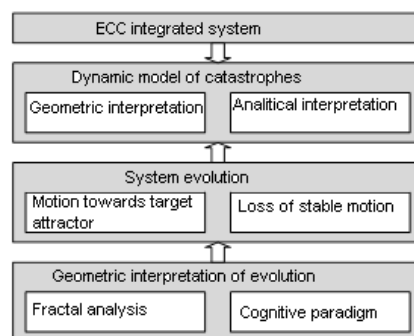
ECC integrated system

Dynamic model of catastrophes

Geometric interpretation

Analitical interpretation

System evolution

Motion towards target attractor

Loss of stable motion

Geometric interpretation of evolution

Fractal analysis

Cognitive paradigm